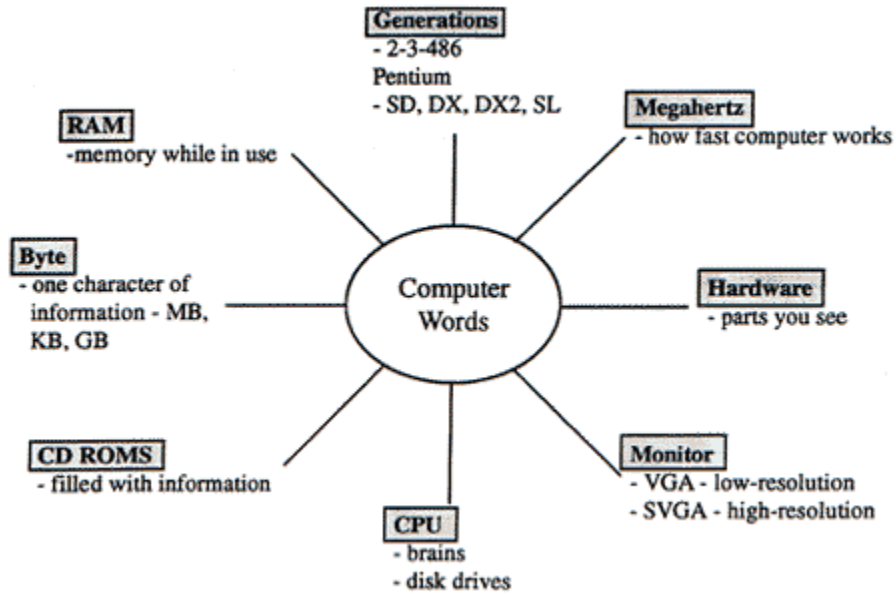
Generations
- 2-3-486
Pentium
- SD, DX, DX2, SL

RAM
-memory while in use

Megahertz
- how fast computer works

Byte
- one character of information - MB, KB, GB

Computer Words

Hardware
- parts you see

CD ROMS
- filled with information

Monitor
- VGA - low-resolution
- SVGA - high-resolution

CPU
- brains
- disk drives